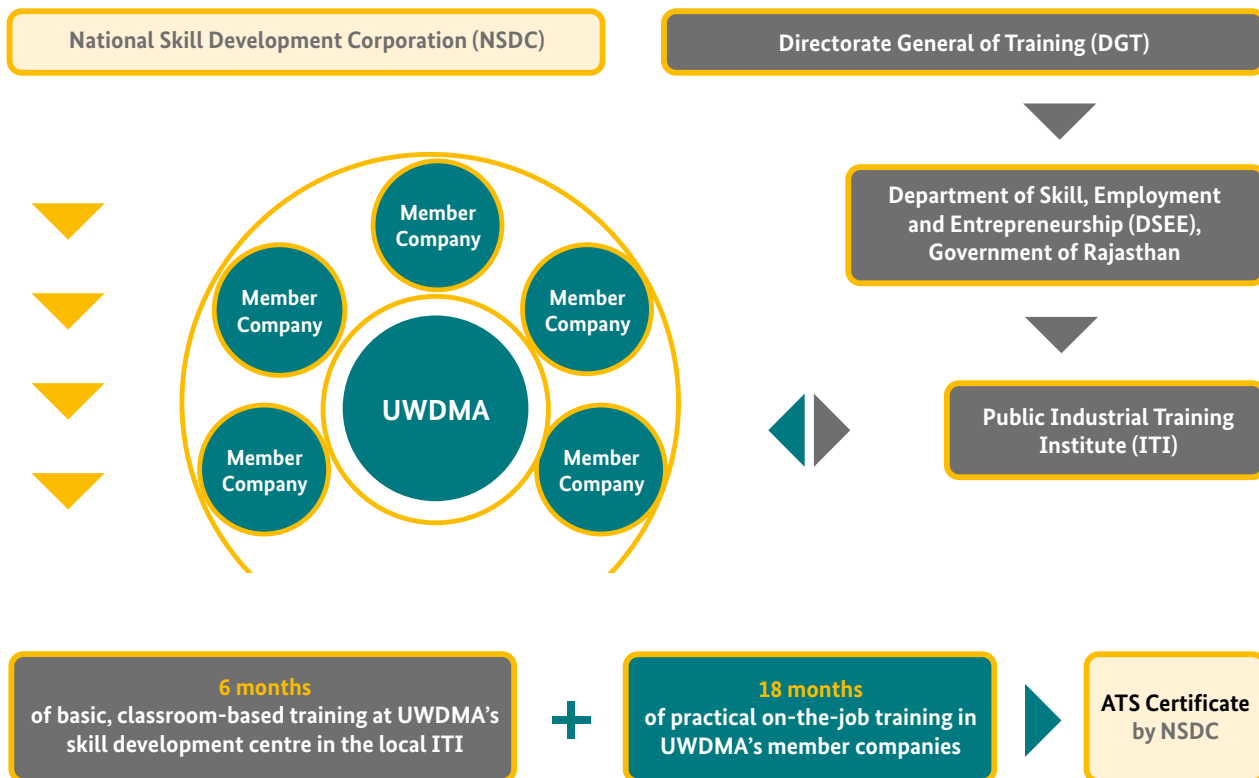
National Skill Development Corporation (NSDC)

Directorate General of Training (DGT)

Department of Skill, Employment and Entrepreneurship (DSEE), Government of Rajasthan

Member Company

Member Company

Member Company

UWDMA

Member Company

Member Company

Public Industrial Training Institute (ITI)

6 months
of basic, classroom-based training at UWDMA's skill development centre in the local ITI

18 months
of practical on-the-job training in UWDMA's member companies

ATS Certificate
by NSDC